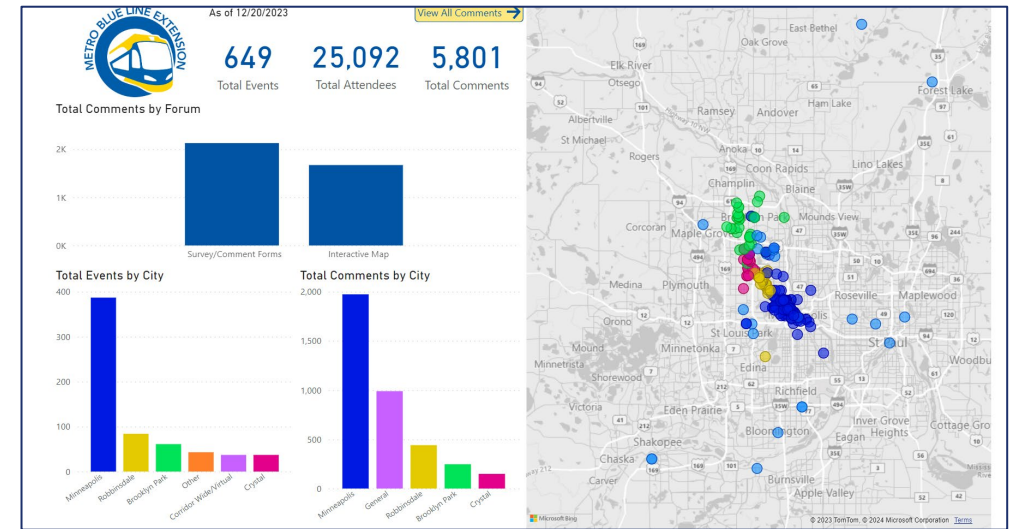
METRO BLUE LINE EXTENSION

As of 12/20/2023

View All Comments

649
Total Events

25,092
Total Attendees

5,801
Total Comments

Total Comments by Forum

2K
1K
0K
Survey/Comment Forms
Interactive Map

Total Events by City

400
300
200
100
0
Minneapolis
Robbinsdale
Brooklyn Park
Other
Corridor Wide/Virtual
Crystal

Total Comments by City

2,000
1,500
1,000
500
0
Minneapolis
General
Robbinsdale
Brooklyn Park
Crystal

East Bethel
Oak Grove
Elk River
Otsego
Forest Lake
Ramsey
Andover
Ham Lake
Albertville
St Michael
Anoka
Rogers
Coon Rapids
Lino Lakes
Champlin
Blaine
Brooklyn Park
Mounds View
Corcoran
Maple Grove
Medina
Plymouth
Roseville
Maplewood
Orono
Minneapolis
St Louis Park
Mound
Minnetonka
St Paul
Minnetrista
Shorewood
Edina
Woodbury
Richfield
Victoria
Eden Prairie
Inver Grove Heights
Shakopee
Eagan
Bloomington
Chaska
Burnsville
Carver
Apple Valley

Microsoft Bing
© 2023 TomTom, © 2024 Microsoft Corporation Terms